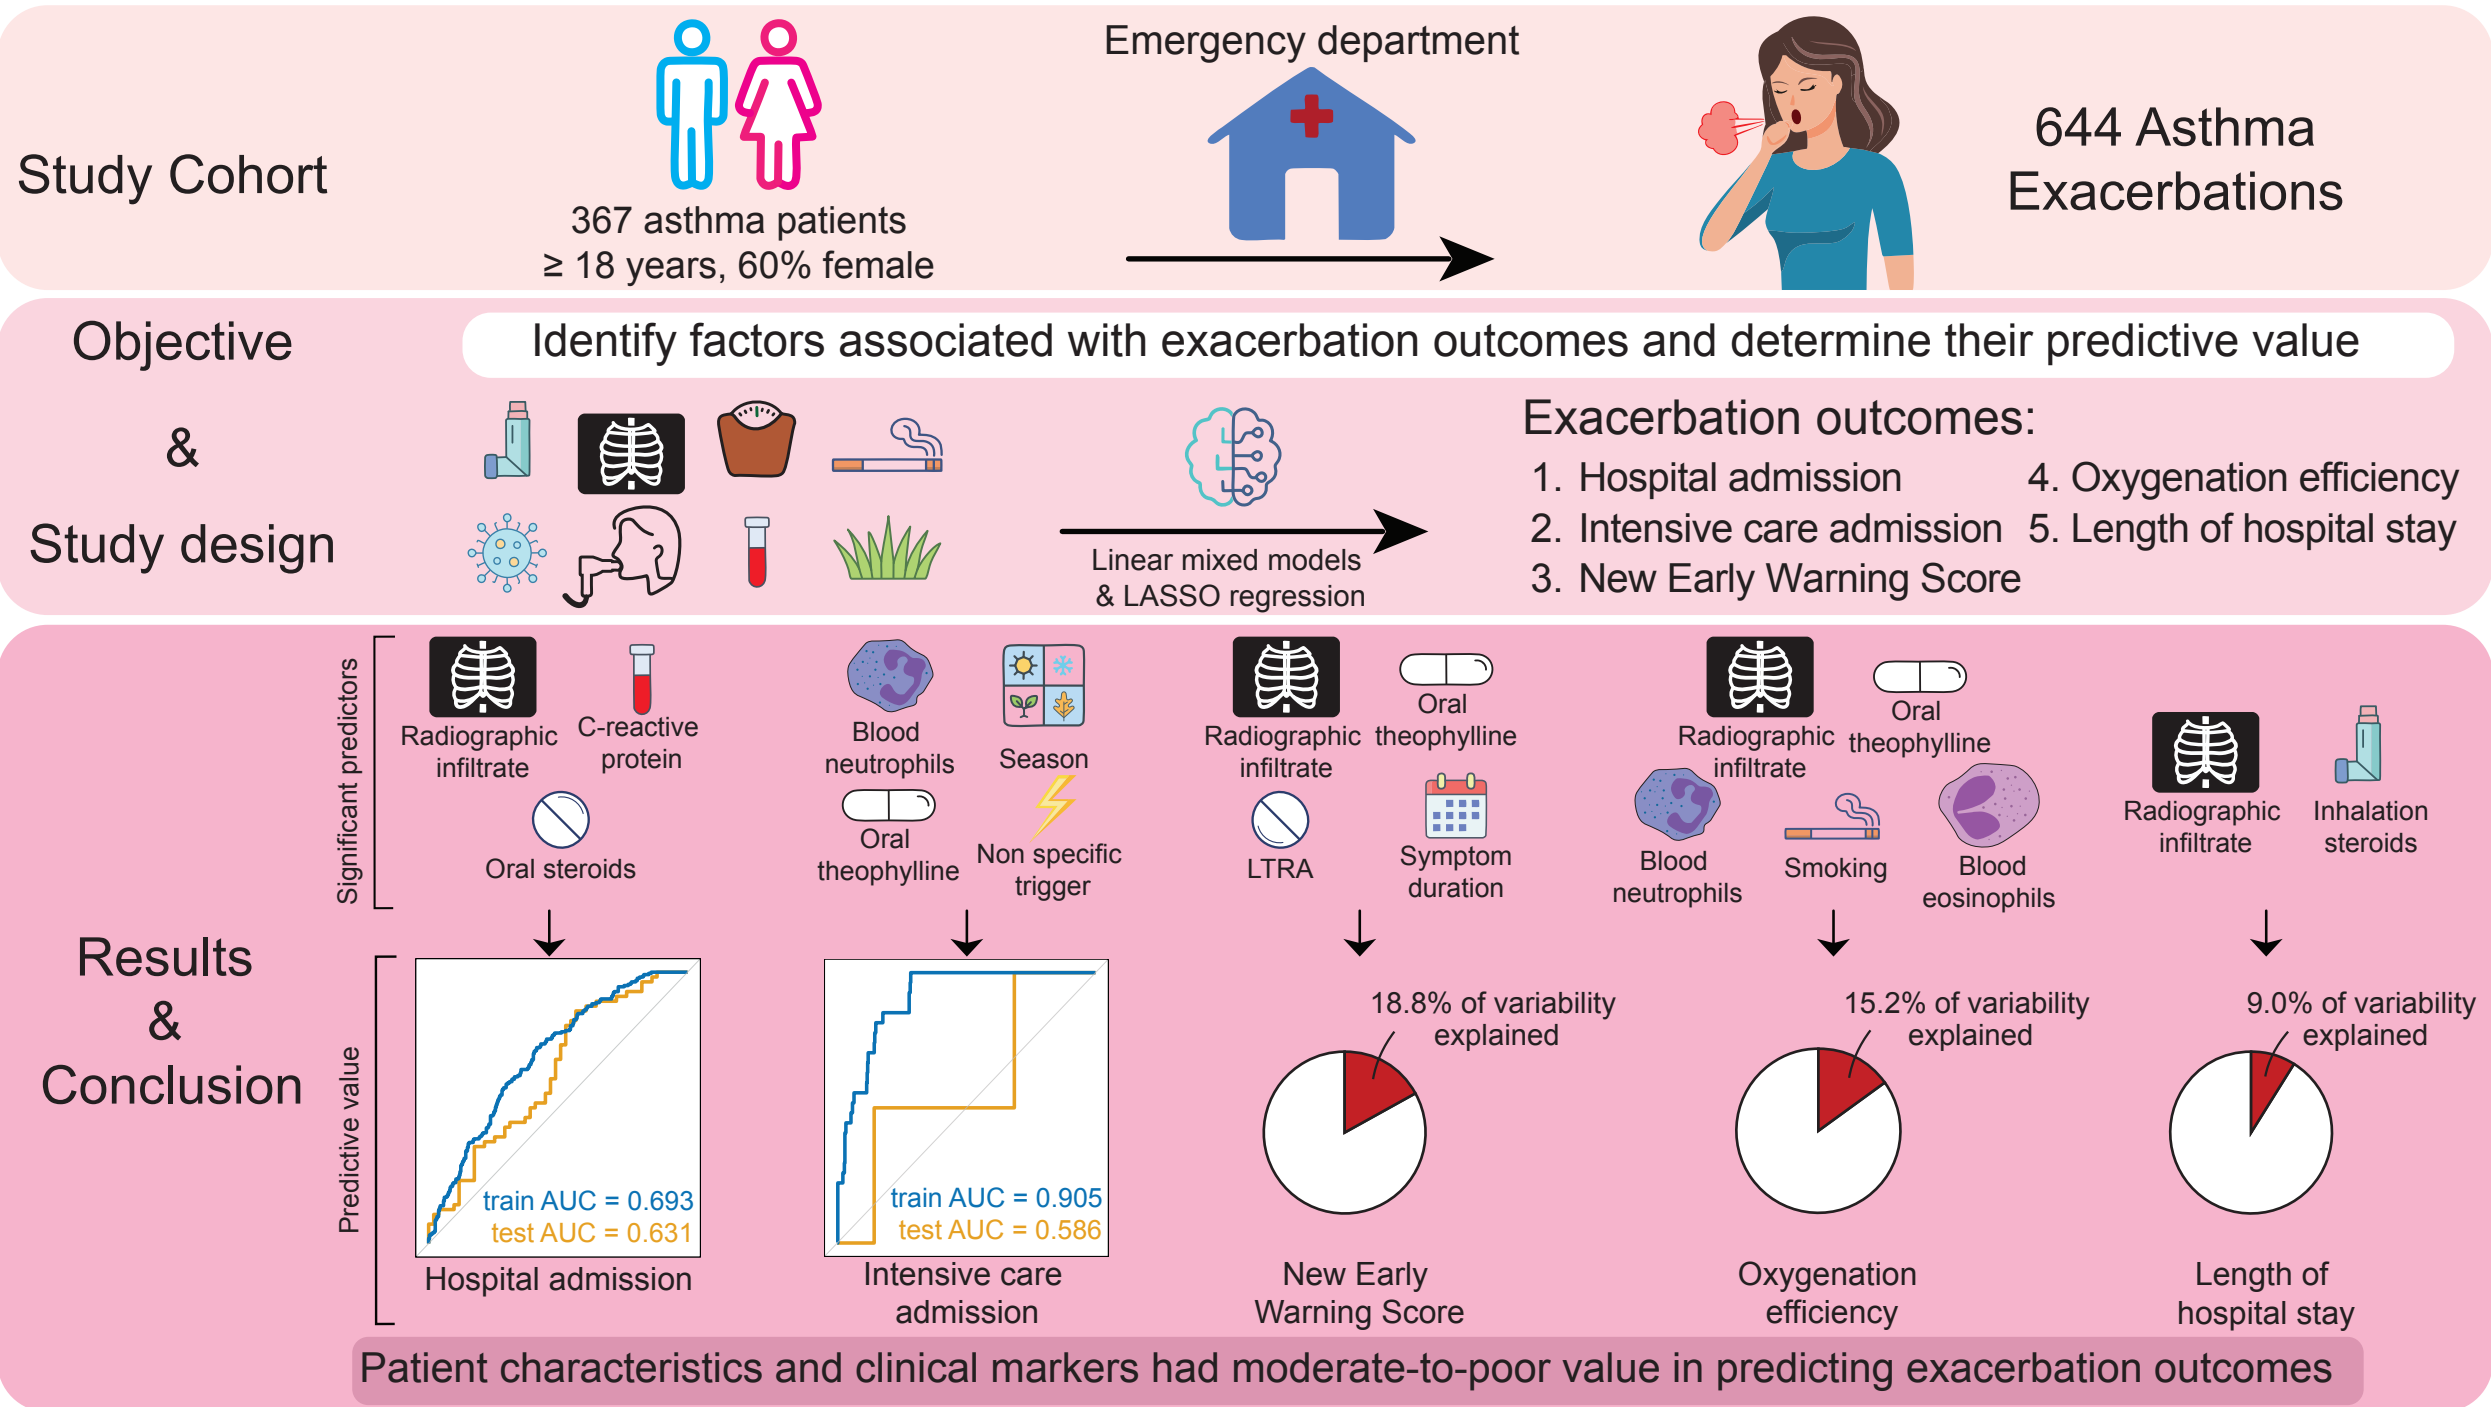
Study Cohort

367 asthma patients
≥ 18 years, 60% female

Emergency department

644 Asthma Exacerbations

Objective
&
Study design

Identify factors associated with exacerbation outcomes and determine their predictive value

Linear mixed models & LASSO regression

Exacerbation outcomes:
1. Hospital admission
2. Intensive care admission
3. New Early Warning Score
4. Oxygenation efficiency
5. Length of hospital stay

Results
&
Conclusion

Significant predictors

Radiographic infiltrate
C-reactive protein
Oral steroids

Blood neutrophils
Season
Oral theophylline
Non specific trigger

Radiographic infiltrate
Oral theophylline
LTRA
Symptom duration

Radiographic infiltrate
Oral theophylline
Blood neutrophils
Smoking
Blood eosinophils

Radiographic infiltrate
Inhalation steroids

Predictive value

train AUC = 0.693
test AUC = 0.631
Hospital admission

train AUC = 0.905
test AUC = 0.586
Intensive care admission

18.8% of variability explained
New Early Warning Score

15.2% of variability explained
Oxygenation efficiency

9.0% of variability explained
Length of hospital stay

Patient characteristics and clinical markers had moderate-to-poor value in predicting exacerbation outcomes